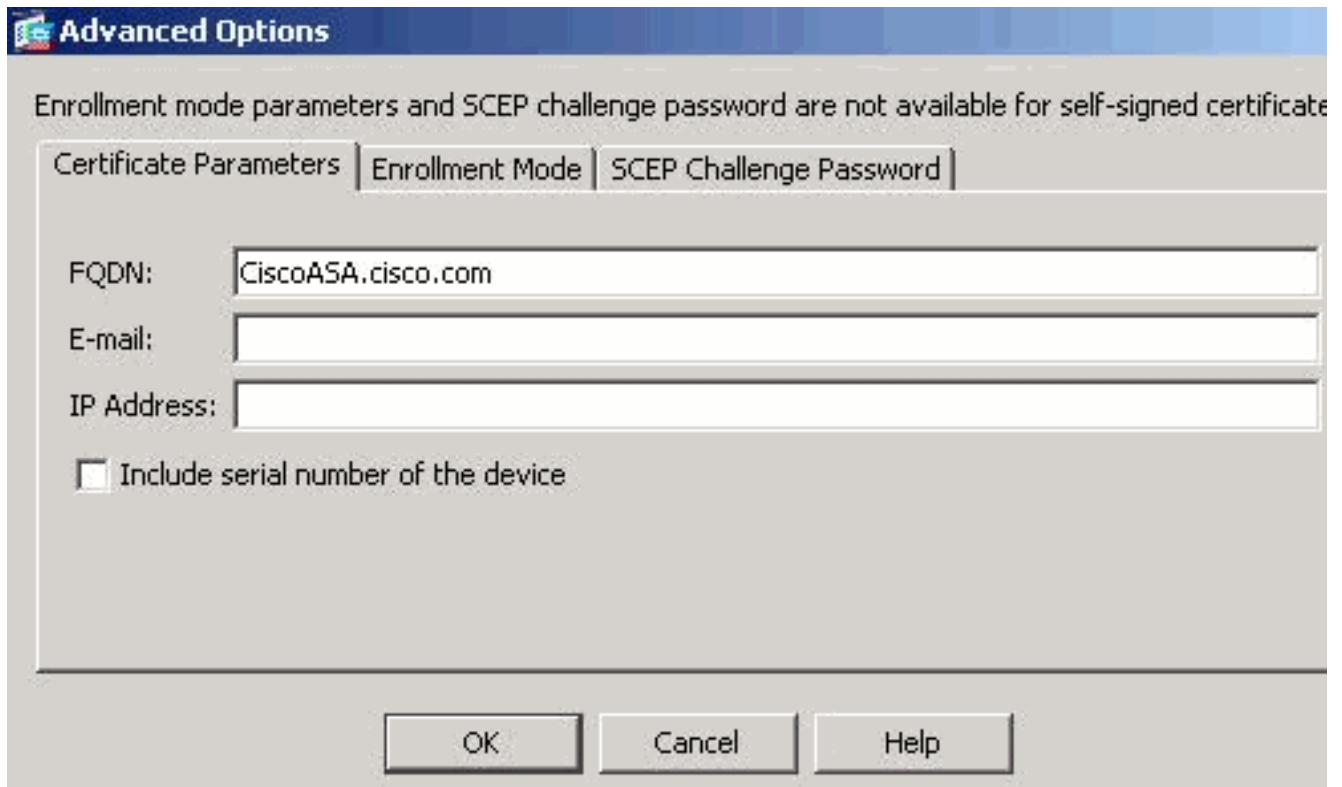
Advanced Options

Enrollment mode parameters and SCEP challenge password are not available for self-signed certificate

Certificate Parameters | Enrollment Mode | SCEP Challenge Password

FQDN: CiscoASA.cisco.com
E-mail:
IP Address:

Include serial number of the device

OK Cancel Help